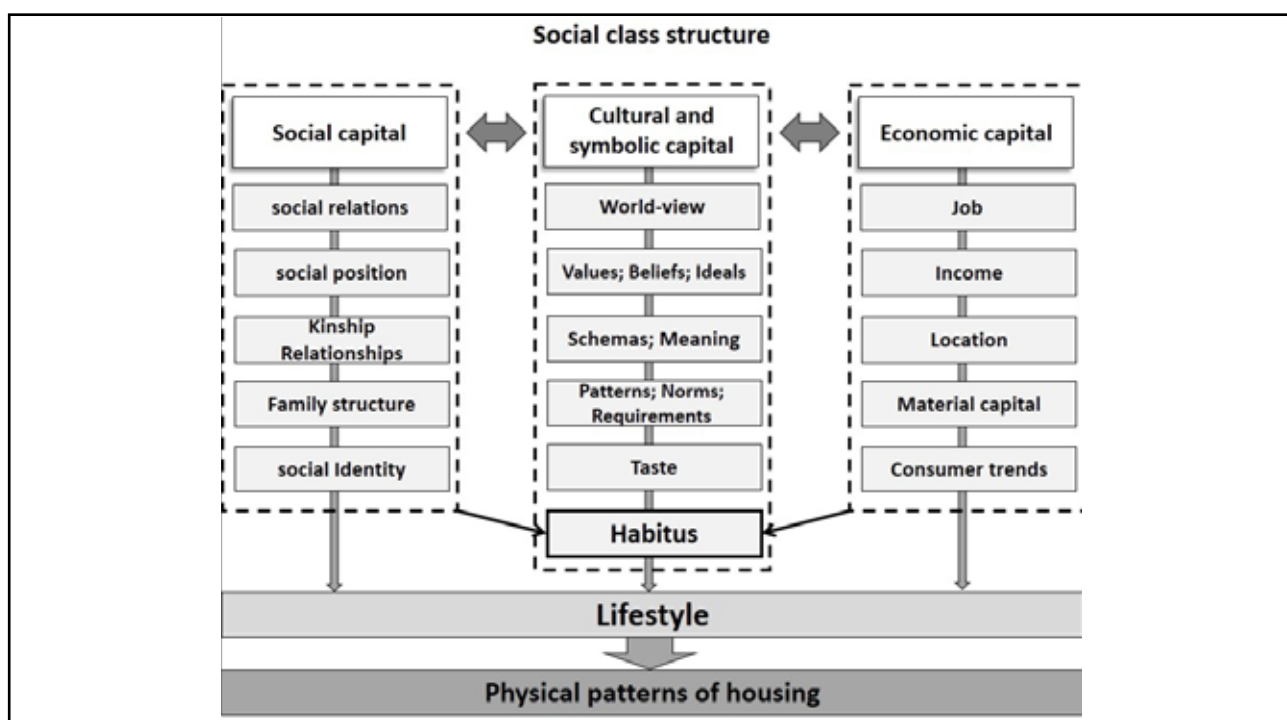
Social class structure

Social capital

social relations

social position

Kinship Relationships

Family structure

social Identity

Cultural and symbolic capital

World-view

Values; Beliefs; Ideals

Schemas; Meaning

Patterns; Norms; Requirements

Taste

Habitus

Economic capital

Job

Income

Location

Material capital

Consumer trends

Lifestyle

Physical patterns of housing